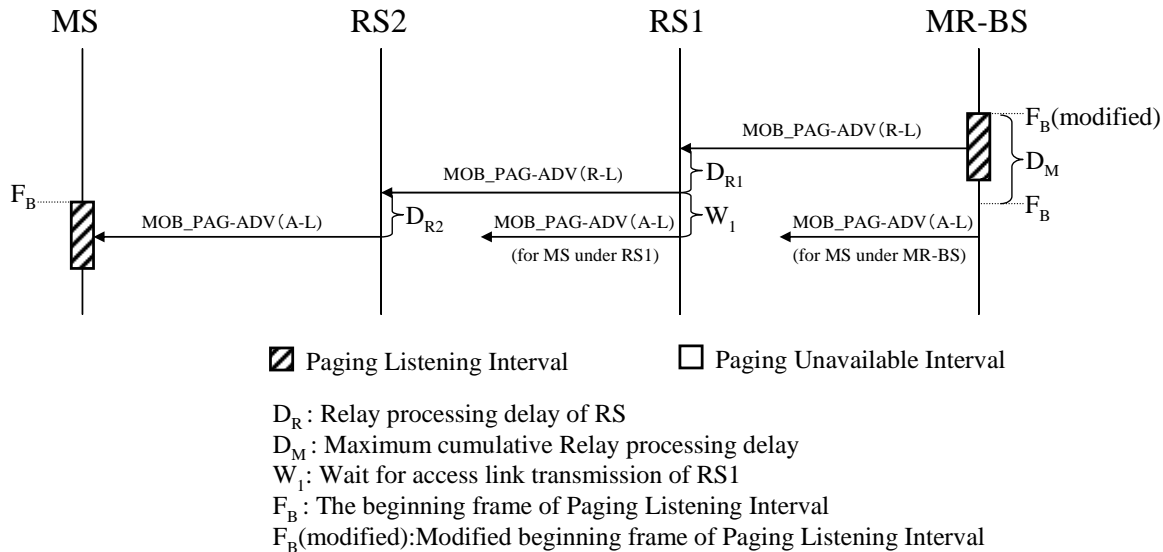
MS RS2 RS1 MR-BS

$F_B$(modified)

MOB_PAG-ADV(R-L)

$D_M$

MOB_PAG-ADV(R-L)

$D_{R1}$

$F_B$

$F_B$

MOB_PAG-ADV(A-L)

$D_{R2}$

MOB_PAG-ADV(A-L)

$W_1$

MOB_PAG-ADV(A-L)

(for MS under RS1)

(for MS under MR-BS)

Paging Listening Interval

Paging Unavailable Interval

$D_R$ : Relay processing delay of RS
$D_M$ : Maximum cumulative Relay processing delay
$W_1$: Wait for access link transmission of RS1
$F_B$ : The beginning frame of Paging Listening Interval
$F_B$(modified):Modified beginning frame of Paging Listening Interval